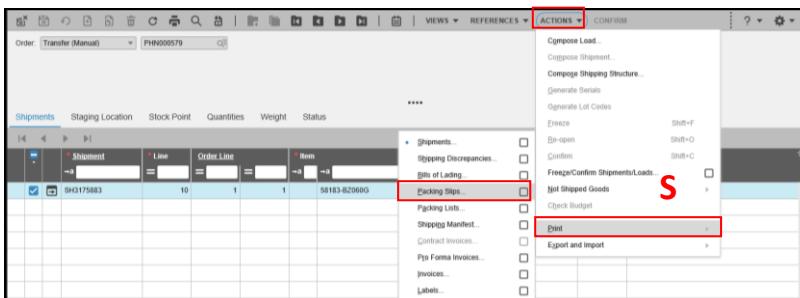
VIEWS ▾ REFERENCES ▾ ACTIONS ▾ CONFIRM ? ▾

Order: Transfer (Manual) PHN000579

Shipments Staging Location Stock Point Quantities Weight Status

****

| * Shipment | * Line | Order Line | | * Item |
|---|---|---|---|---|
| SH3175883 | 10 | 1 | 1 | 58183-B2060G |

Shipments...
Shipping Discrepancies...
Bills of Lading...
Packing Slips...
Packing Lists...
Shipping Manifest...
Contract Invoices...
Pro Forma Invoices...
Invoices...
Labels...

Compose Load...
Compose Shipment...
Compose Shipping Structure...
Generate Serials
Generate Lot Codes
Freeze Shift+F
Re-open Shift+O
Confirm Shift+C
Freeze/Confirm Shipments/Loads...
Not Shipped Goods
Check Budget
Print
Export and Import

S